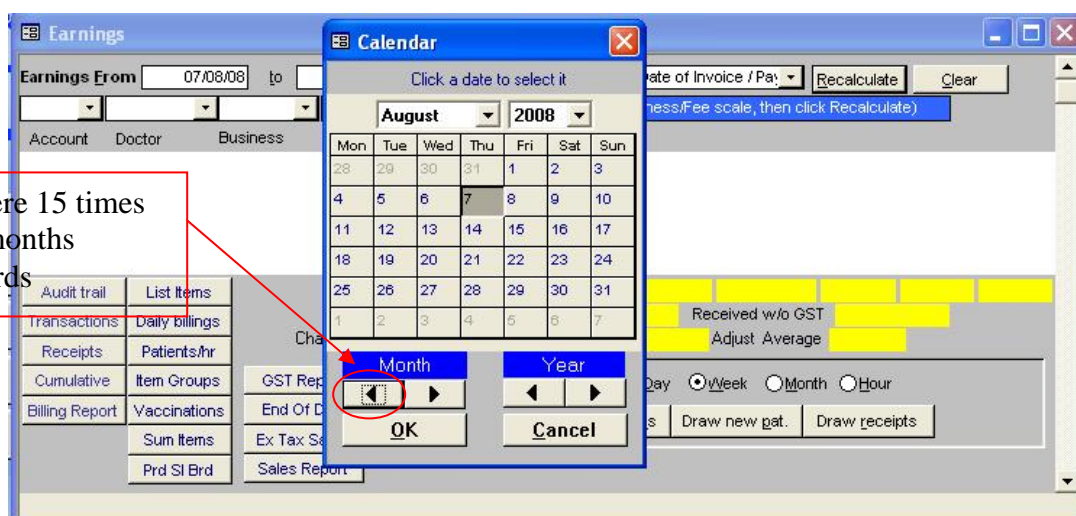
Earnings

Earnings From 07/08/08 to

Account Doctor Business

ate of Invoice / Pay Recalculate Clear

ness/Fee scale, then click Recalculate)

Calendar

Click a date to select it

August 2008

| Mon | Tue | Wed | Thu | Fri | Sat | Sun |
|---|---|---|---|---|---|---|
| 28 | 29 | 30 | 31 | 1 | 2 | 3 |
| 4 | 5 | 6 | 7 | 8 | 9 | 10 |
| 11 | 12 | 13 | 14 | 15 | 16 | 17 |
| 18 | 19 | 20 | 21 | 22 | 23 | 24 |
| 25 | 26 | 27 | 28 | 29 | 30 | 31 |
| 1 | 2 | 3 | 4 | 5 | 6 | 7 |

Month Year

OK Cancel

re 15 times
months
rds

Audit trail List Items
Transactions Daily billings
Receipts Patients/hr
Cumulative Item Groups GST Rep
Billing Report Vaccinations End Of D
Sum Items Ex Tax Sa
Prd Sl Brd Sales Report

Cha

Received w/o GST
Adjust Average

Day Week Month Hour

s Draw new pat. Draw receipts